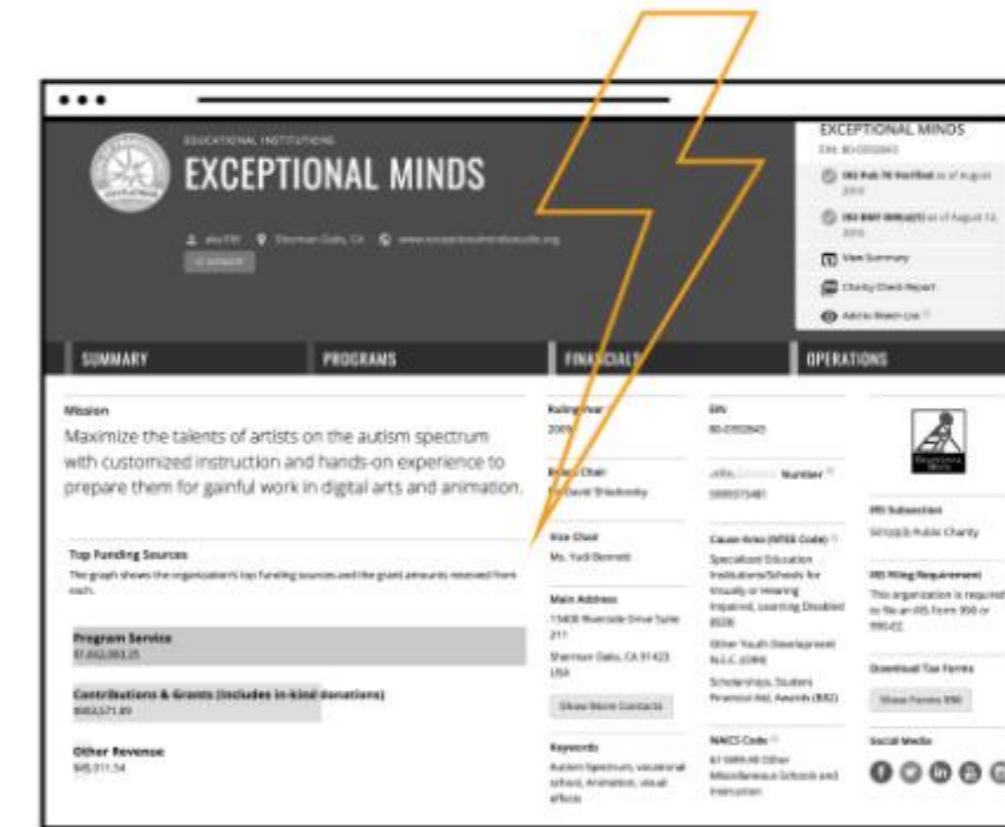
EDUCATIONAL INSTITUTIONS
EXCEPTIONAL MINDS

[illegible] Sherman Oaks, CA www.exceptionalmindsstudio.org

EXCEPTIONAL MINDS
EIN: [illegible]
IRS Pub 78 Verified as of August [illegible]
IRS BMF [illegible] as of August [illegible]
View Summary
Charity Check Report
Add to Watch List

SUMMARY
PROGRAMS
FINANCIALS
OPERATIONS

Mission
Maximize the talents of artists on the autism spectrum with customized instruction and hands-on experience to prepare them for gainful work in digital arts and animation.

Top Funding Sources
The graph shows the organization's top funding sources and the grant amounts received from each.

Program Service
$1,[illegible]

Contributions & Grants (includes in-kind donations)
$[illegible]

Other Revenue
$45,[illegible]

Ruling Year
2009

Board Chair
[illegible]

Vice Chair
Ms. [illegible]

Main Address
13400 Riverside Drive Suite 211
Sherman Oaks, CA 91423 USA

Show More Contacts

Keywords
Autism Spectrum, vocational school, Animation, visual effects

EIN
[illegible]

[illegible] Number
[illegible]

Cause Area (NTEE Code)
Specialized Education Institutions/Schools for Visually or Hearing Impaired, Learning Disabled (B28)
Other Youth Development N.E.C. (O99)
Scholarships, Student Financial Aid, Awards (B82)

NAICS Code
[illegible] Other Miscellaneous Schools and Instruction

IRS Subsection
501(c)(3) Public Charity

IRS Filing Requirement
This organization is required to file an IRS Form 990 or 990-EZ.

Download Tax Forms
Show Forms 990

Social Media